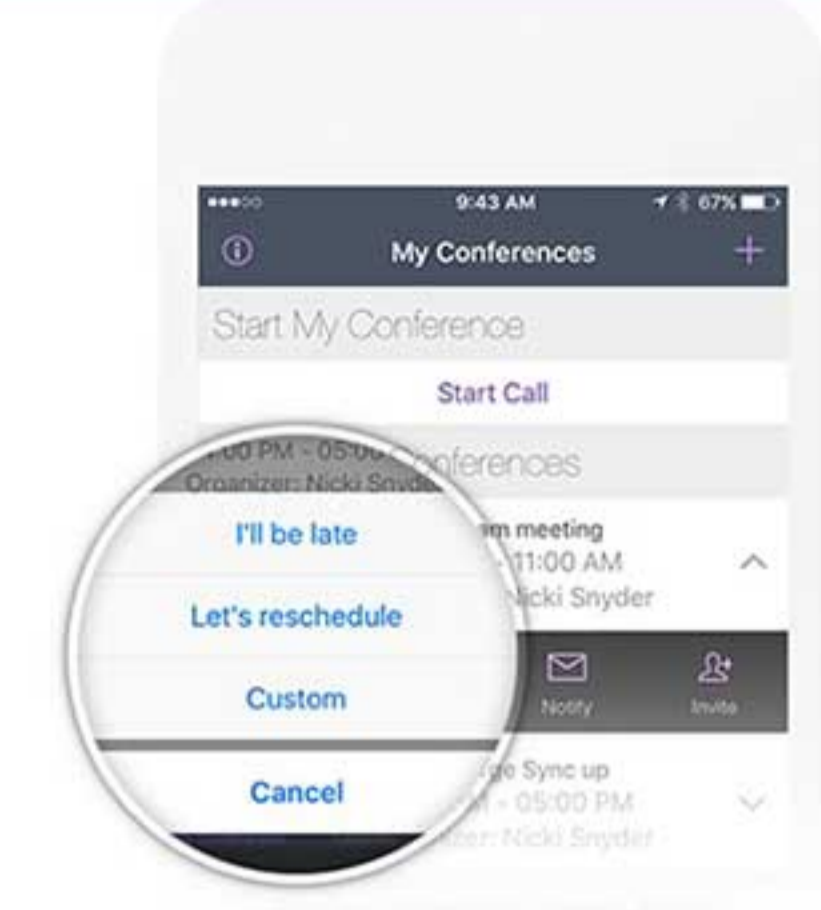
9:43 AM
67%
My Conferences
Start My Conference
Start Call
:00 PM - 05:00
Organizer: Nicki Snyder
onferences
I'll be late
m meeting
- 11:00 AM
Nicki Snyder
Let's reschedule
Custom
Notify
Invite
Cancel
ge Sync up
M - 05:00 PM
izer: Nicki Snyder